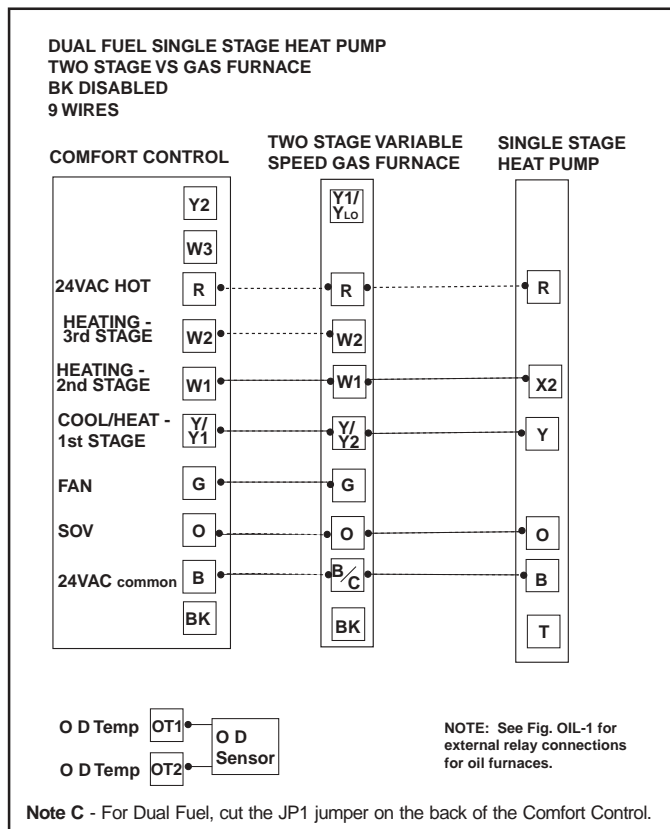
DUAL FUEL SINGLE STAGE HEAT PUMP
TWO STAGE VS GAS FURNACE
BK DISABLED
9 WIRES

COMFORT CONTROL

TWO STAGE VARIABLE SPEED GAS FURNACE

SINGLE STAGE HEAT PUMP

Y2
W3
24VAC HOT R
HEATING - 3rd STAGE W2
HEATING - 2nd STAGE W1
COOL/HEAT - 1st STAGE Y/ Y1
FAN G
SOV O
24VAC common B
BK

Y1/ $Y_{LO}$
R
W2
W1
Y/ Y2
G
O
B/C
BK

R
X2
Y
O
B
T

O D Temp OT1
O D Temp OT2
O D Sensor

NOTE: See Fig. OIL-1 for external relay connections for oil furnaces.

Note C - For Dual Fuel, cut the JP1 jumper on the back of the Comfort Control.